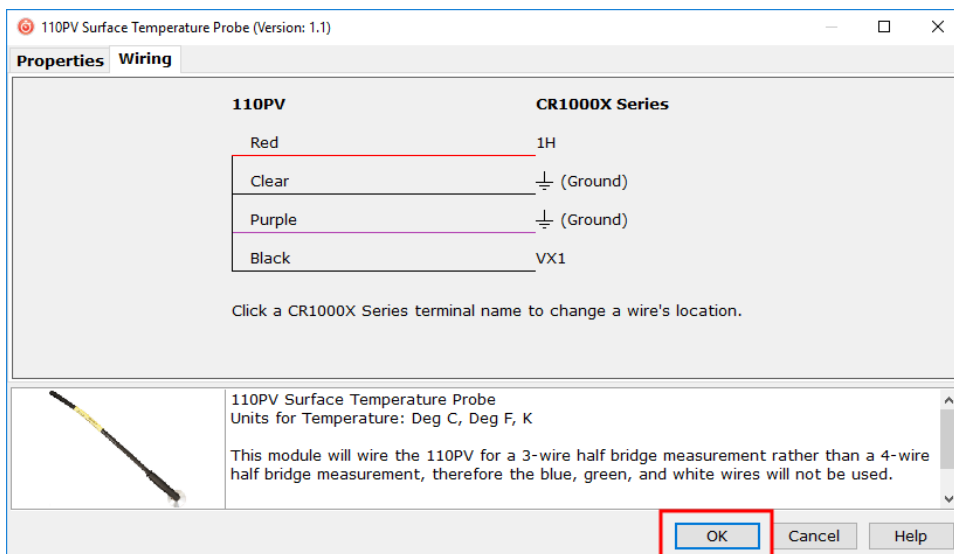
110PV Surface Temperature Probe (Version: 1.1)

Properties Wiring

| 110PV | CR1000X Series |
|---|---|
| Red | 1H |
| Clear | ⏚ (Ground) |
| Purple | ⏚ (Ground) |
| Black | VX1 |

Click a CR1000X Series terminal name to change a wire's location.

110PV Surface Temperature Probe
Units for Temperature: Deg C, Deg F, K

This module will wire the 110PV for a 3-wire half bridge measurement rather than a 4-wire half bridge measurement, therefore the blue, green, and white wires will not be used.

OK Cancel Help